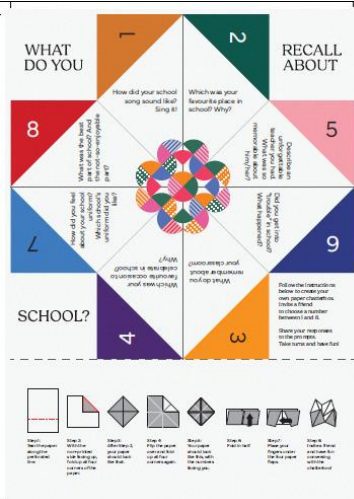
WHAT DO YOU

RECALL ABOUT

SCHOOL?

1

2

How did your school song sound like? Sing it!

Which was your favourite place in school? Why?

8

5

What was the best part of school? And the not-so-enjoyable part?

Describe an unforgettable teacher you have. What was so memorable about him/her?

How did you feel about your school uniform? Which school uniform did you like?

Did you get into "trouble" in school? What happened?

7

6

Which was your favourite occasion to celebrate in school? Why?

What do you remember about your classroom?

4

3

Follow the instructions below to create your own paper chatterbox. Invite a friend to choose a number between 1 and 8.

Share your responses to the prompts. Take turns and have fun!

Step 1: Cut the paper along the perforated line

Step 2: With the non-printed side facing up, fold up all four corners of the paper.

Step 3: After Step 2, your paper should look like this.

Step 4: Flip the paper over and fold up all four corners again.

Step 5: Your paper should look like this, with the numbers facing you.

Step 6: Fold in half

Step 7: Place your fingers under the four paper flaps.

Step 8: Invite a friend and have fun connecting with the chatterbox!